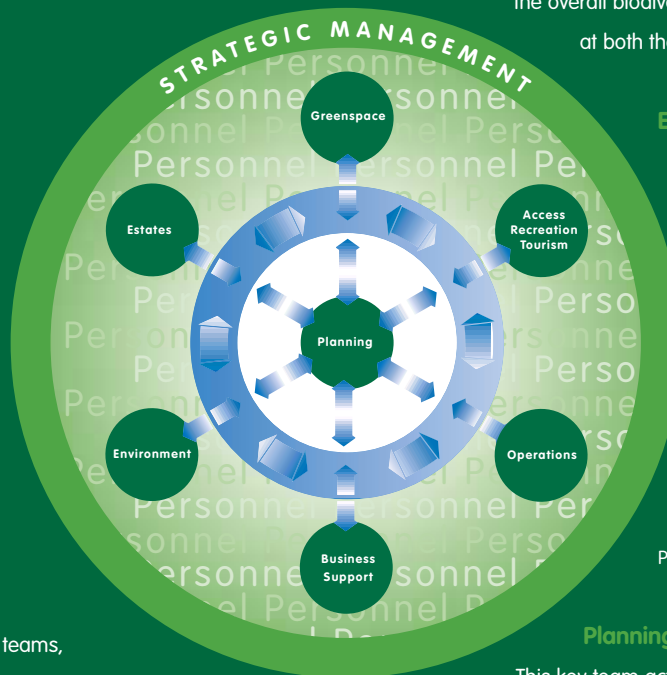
the overall biodiv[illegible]

at both th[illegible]

STRATEGIC MANAGEMENT

Greenspace

Estates

Access Recreation Tourism

Planning

Environment

Operations

Business Support

Personnel Personnel Personnel

teams,

P

Planning

This key team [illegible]